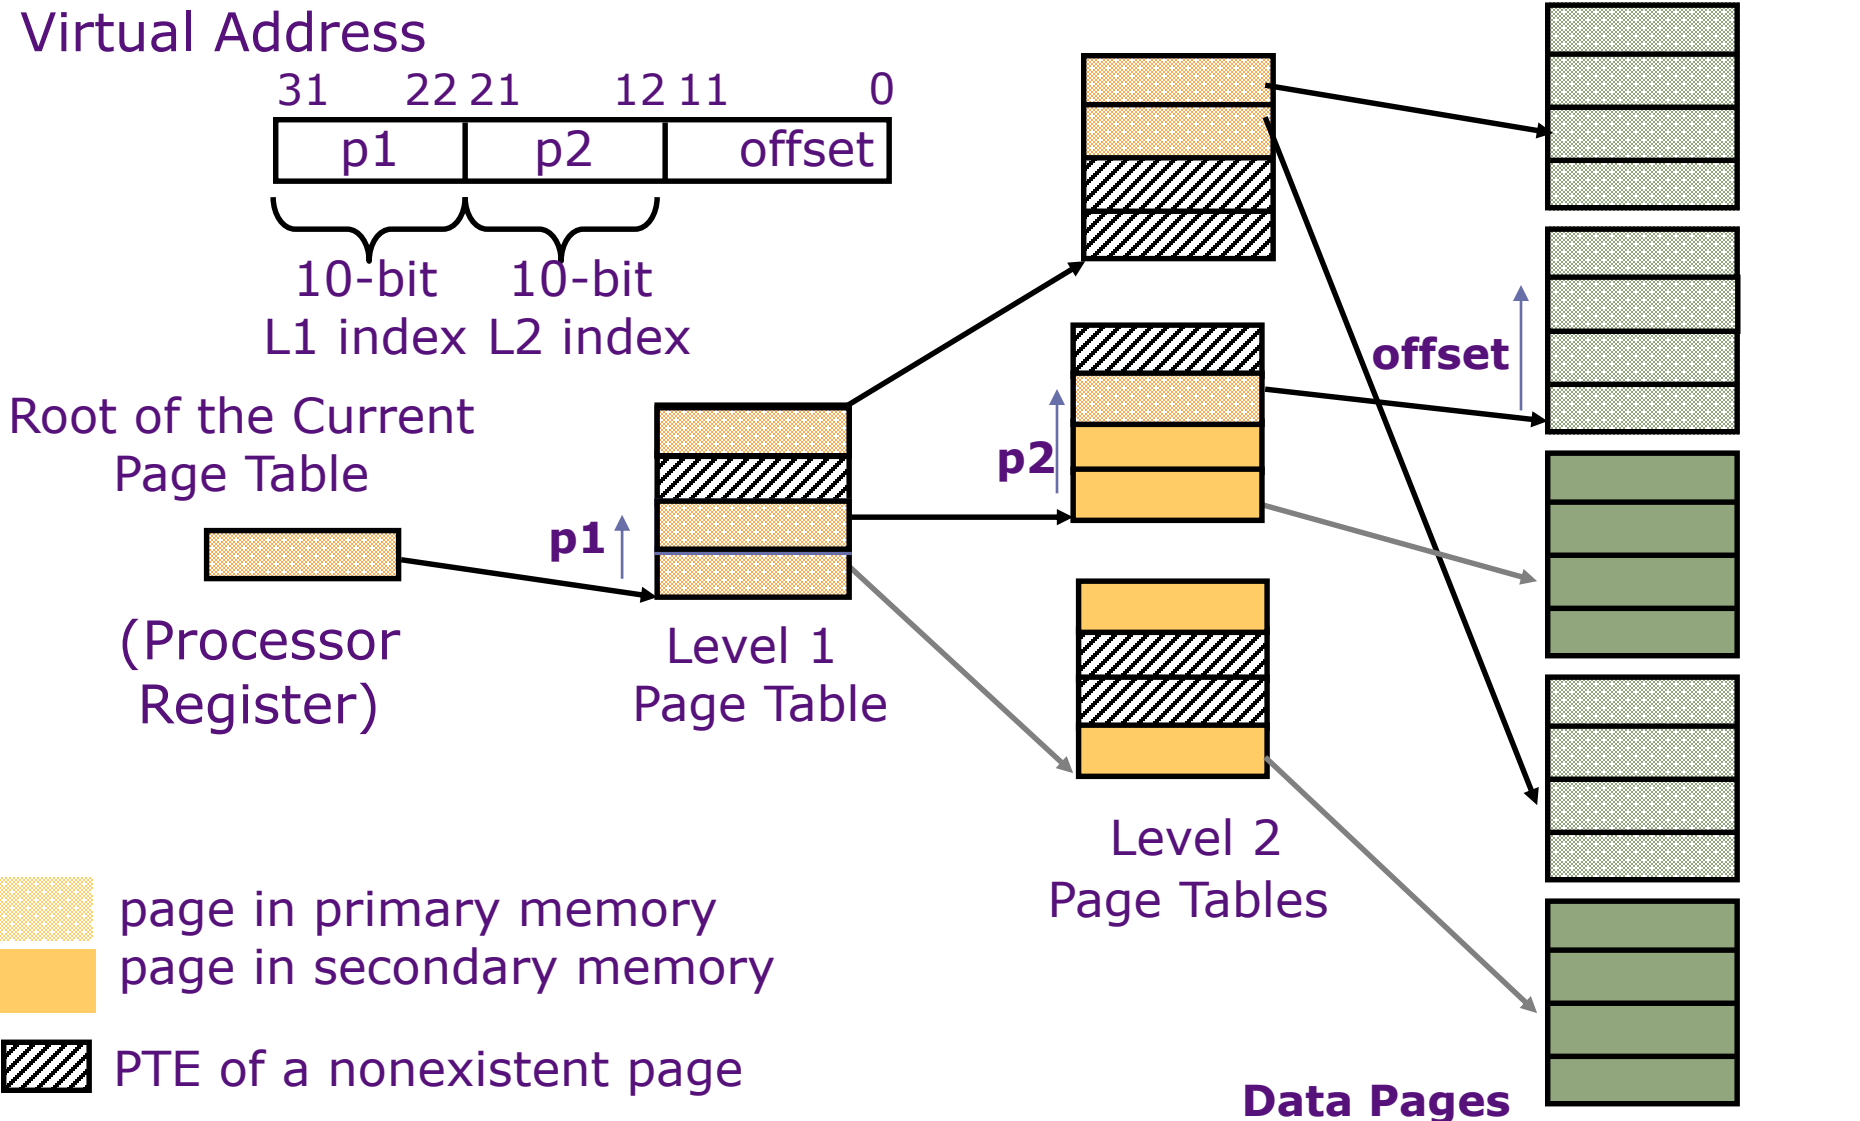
Virtual Address

31 22 21 12 11 0

| p1 | p2 | offset |
|---|---|---|

10-bit L1 index

10-bit L2 index

Root of the Current Page Table

p1

p2

offset

(Processor Register)

Level 1 Page Table

Level 2 Page Tables

page in primary memory

page in secondary memory

PTE of a nonexistent page

Data Pages